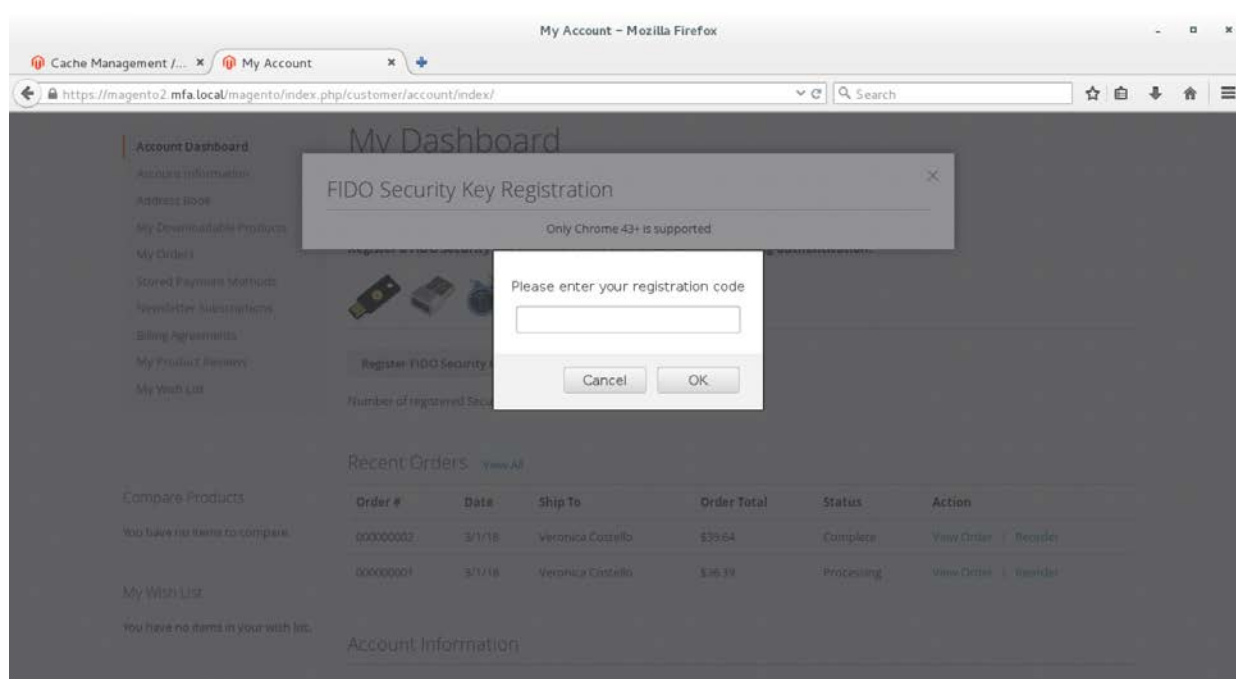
My Account - Mozilla Firefox

Cache Management /... × My Account ×

https://magento2.mfa.local/magento/index.php/customer/account/index/

Search

Account Dashboard
Account Information
Address Book
My Downloadable Products
My Orders
Stored Payment Methods
Newsletter Subscriptions
Billing Agreements
My Product Reviews
My Wish List

My Dashboard

FIDO Security Key Registration

Only Chrome 43+ is supported

Register a FIDO Security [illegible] authentication.

Please enter your registration code

Cancel OK

Register FIDO Security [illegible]

Number of registered Secu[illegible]

Recent Orders View All

| Order # | Date | Ship To | Order Total | Status | Action |
|---|---|---|---|---|---|
| 000000002 | 3/1/16 | Veronica Costello | $39.64 | Complete | View Order \| Reorder |
| 000000001 | 3/1/16 | Veronica Costello | $36.39 | Processing | View Order \| Reorder |

Compare Products

You have no items to compare.

My Wish List

You have no items in your wish list.

Account Information